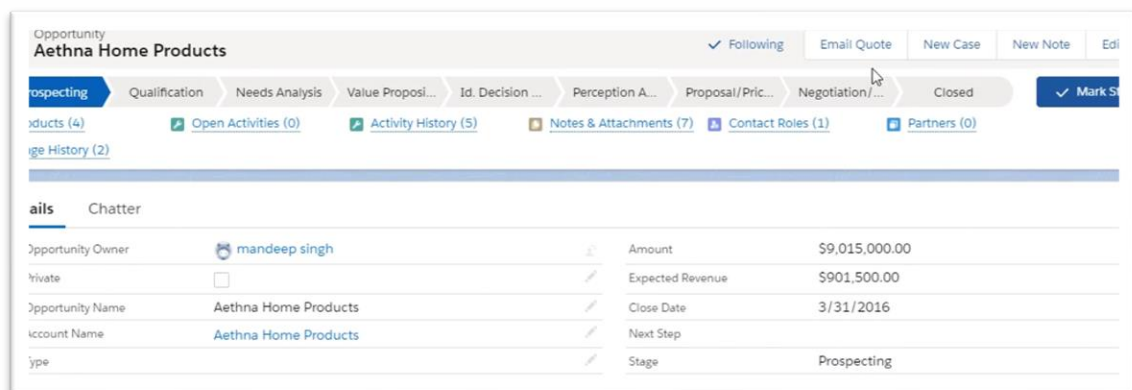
Opportunity
Aethna Home Products

Following | Email Quote | New Case | New Note | Edi

rospecting | Qualification | Needs Analysis | Value Proposi... | Id. Decision ... | Perception A... | Proposal/Pric... | Negotiation/... | Closed | Mark St

oducts (4) | Open Activities (0) | Activity History (5) | Notes & Attachments (7) | Contact Roles (1) | Partners (0)
ge History (2)

ails | Chatter

| | | | |
|---|---|---|---|
| pportunity Owner | mandeep singh | Amount | $9,015,000.00 |
| rivate | | Expected Revenue | $901,500.00 |
| pportunity Name | Aethna Home Products | Close Date | 3/31/2016 |
| ccount Name | Aethna Home Products | Next Step | |
| ype | | Stage | Prospecting |